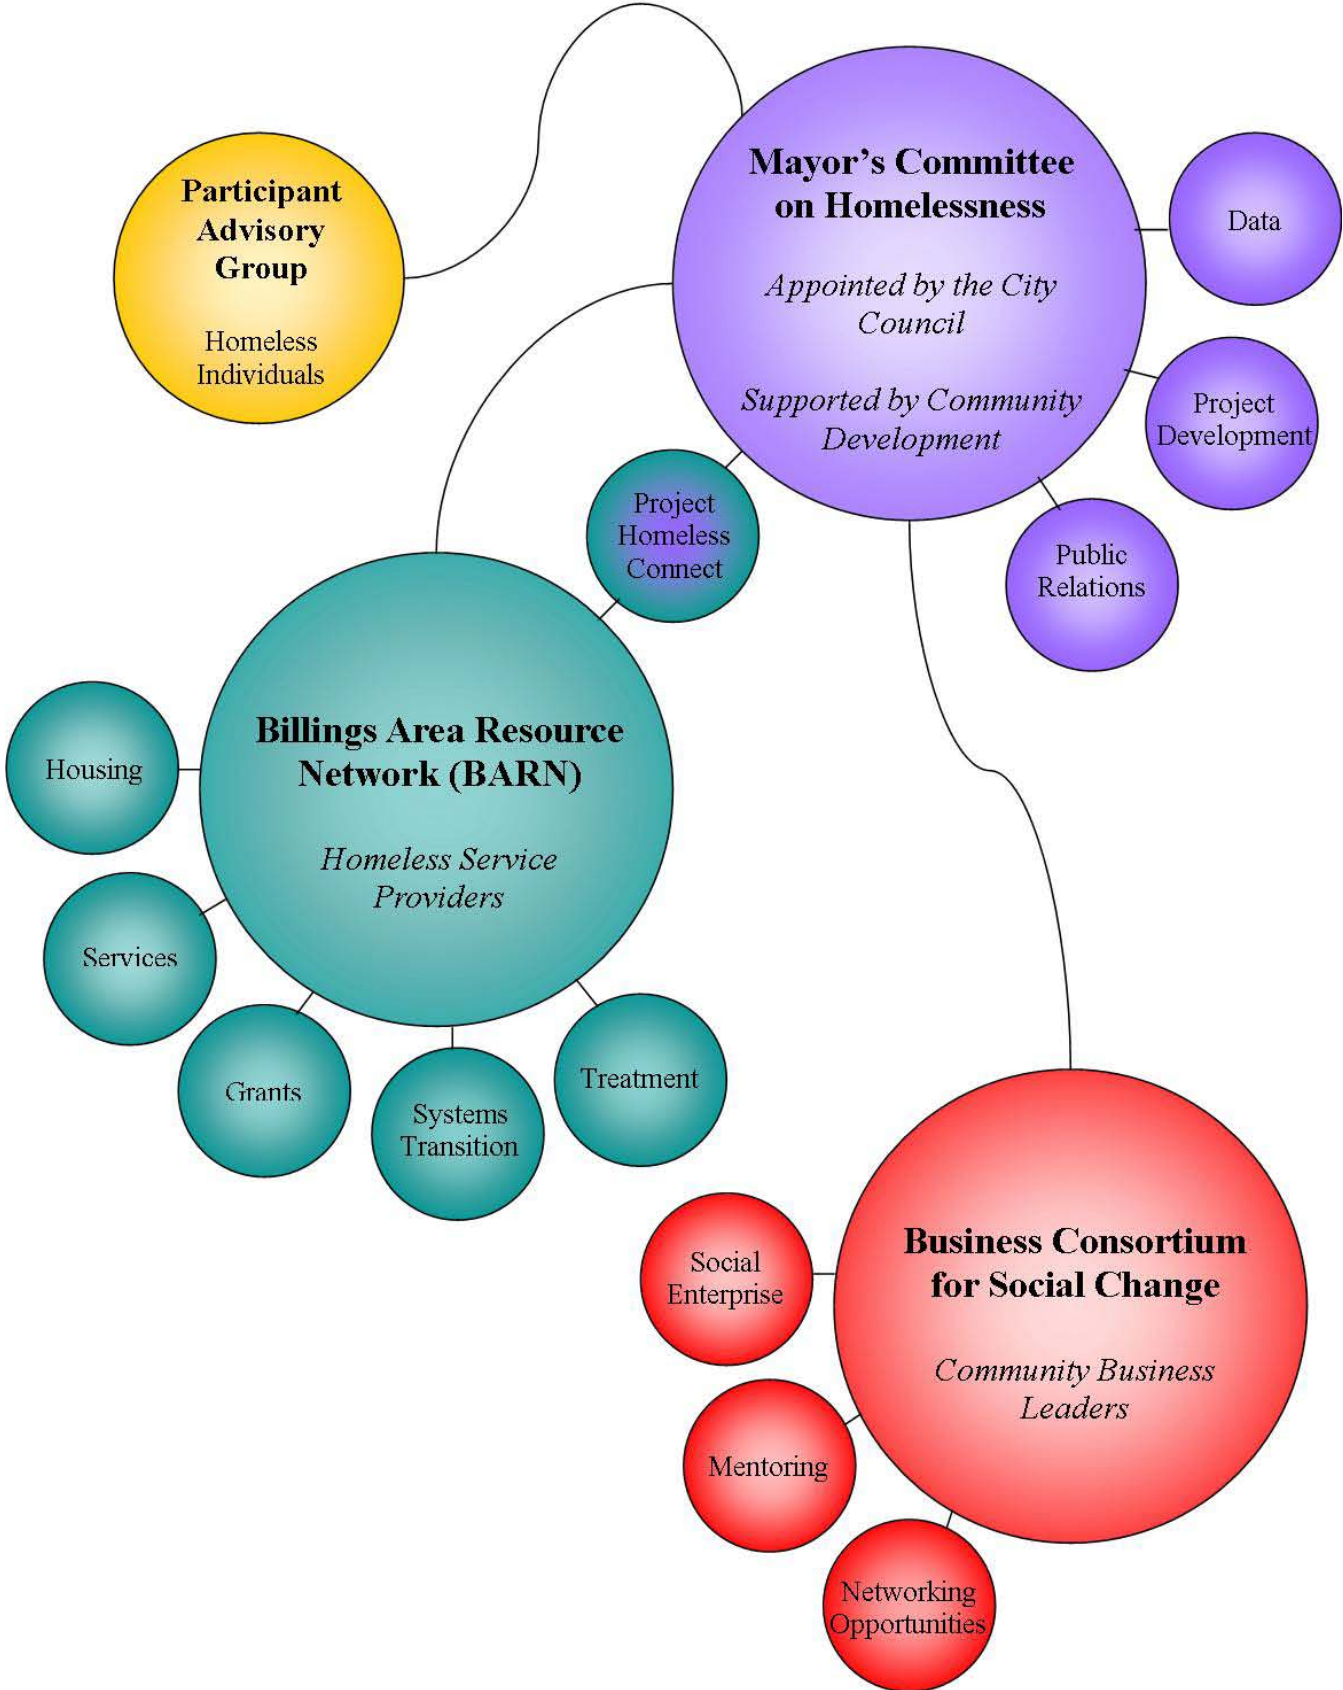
Participant Advisory Group

Homeless Individuals

Mayor's Committee on Homelessness

Appointed by the City Council

Supported by Community Development

Data

Project Development

Public Relations

Project Homeless Connect

Billings Area Resource Network (BARN)

Homeless Service Providers

Housing

Services

Grants

Systems Transition

Treatment

Business Consortium for Social Change

Community Business Leaders

Social Enterprise

Mentoring

Networking Opportunities